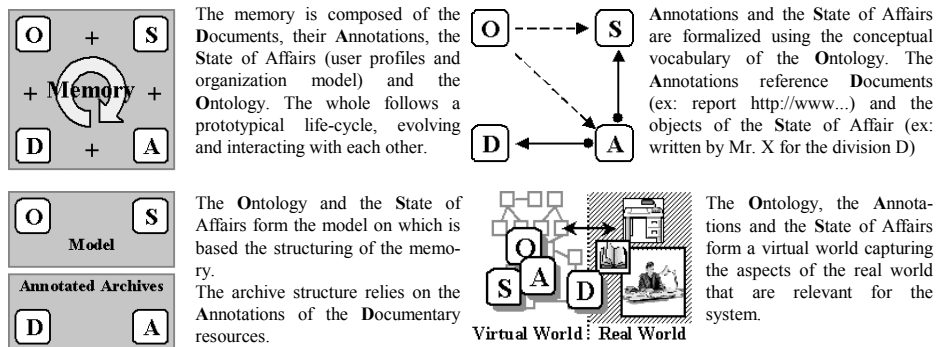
O + S
+ Memory +
D + A

The memory is composed of the Documents, their Annotations, the State of Affairs (user profiles and organization model) and the Ontology. The whole follows a prototypical life-cycle, evolving and interacting with each other.

O S
D A

Annotations and the State of Affairs are formalized using the conceptual vocabulary of the Ontology. The Annotations reference Documents (ex: report http://www...) and the objects of the State of Affair (ex: written by Mr. X for the division D)

O S
Model
Annotated Archives
D A

The Ontology and the State of Affairs form the model on which is based the structuring of the memory.

The archive structure relies on the Annotations of the Documentary resources.

O
S A D
Virtual World Real World

The Ontology, the Annotations and the State of Affairs form a virtual world capturing the aspects of the real world that are relevant for the system.